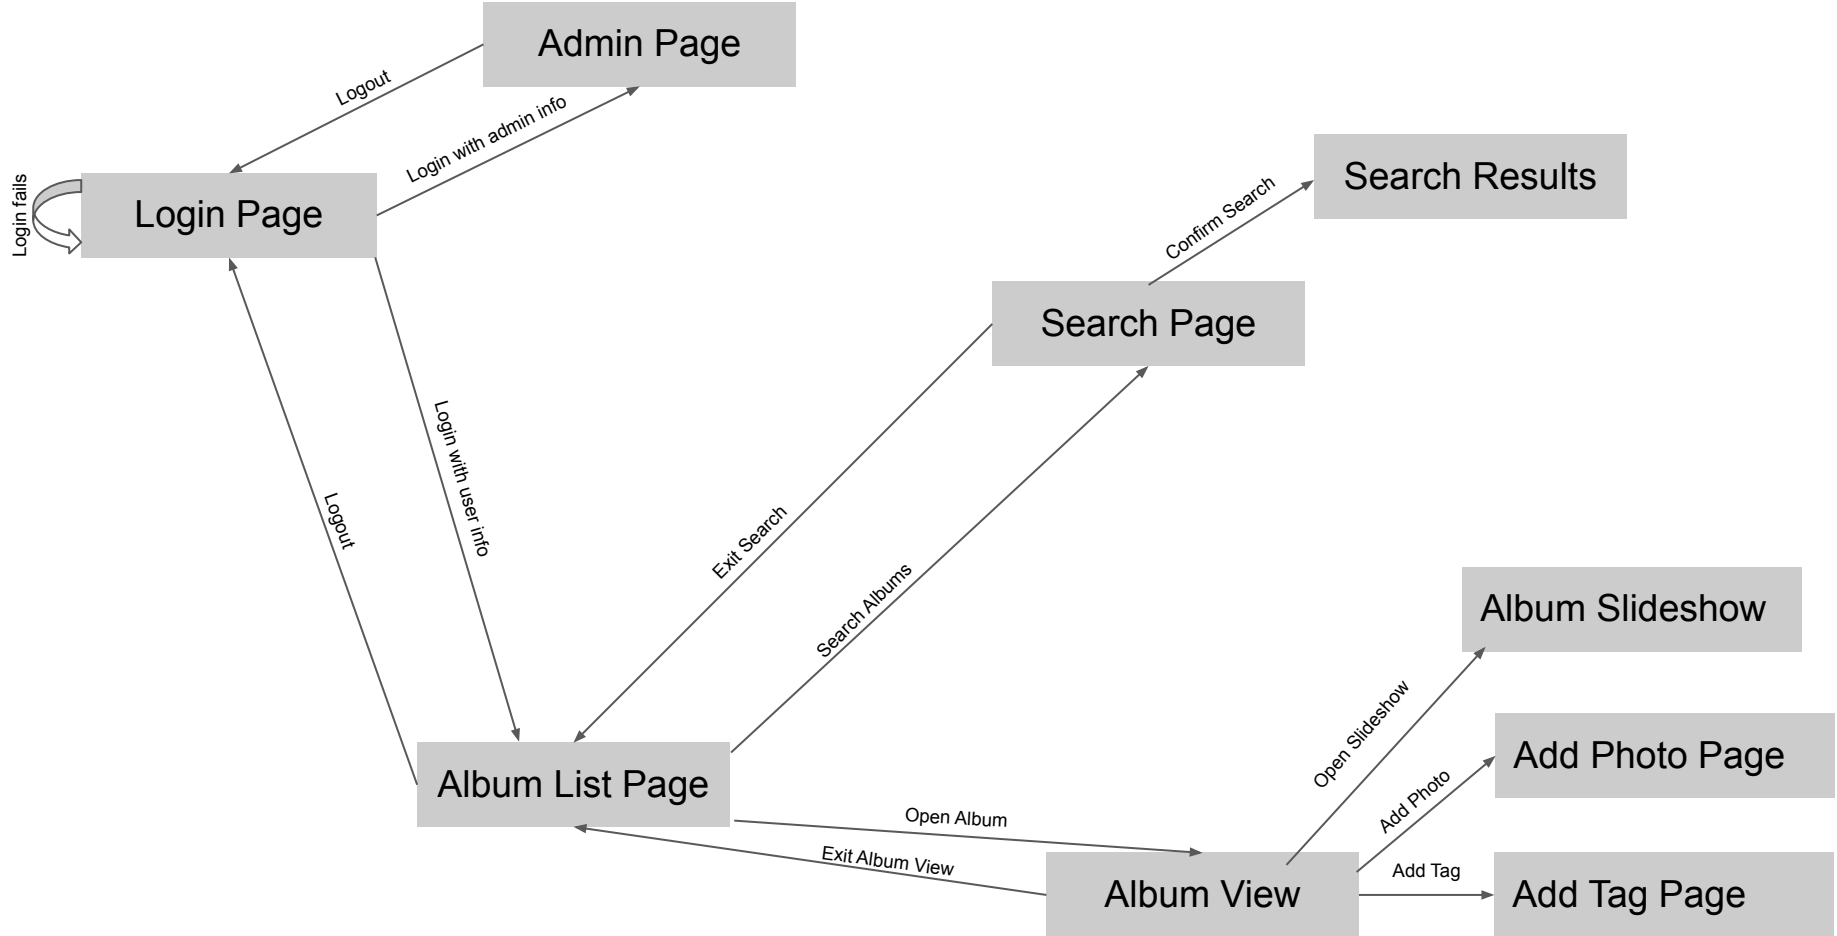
Admin Page

Logout

Login with admin info

Login fails

Login Page

Search Results

Confirm Search

Search Page

Login with user info

Logout

Exit Search

Search Albums

Album Slideshow

Open Slideshow

Add Photo Page

Add Photo

Album List Page

Open Album

Exit Album View

Album View

Add Tag

Add Tag Page